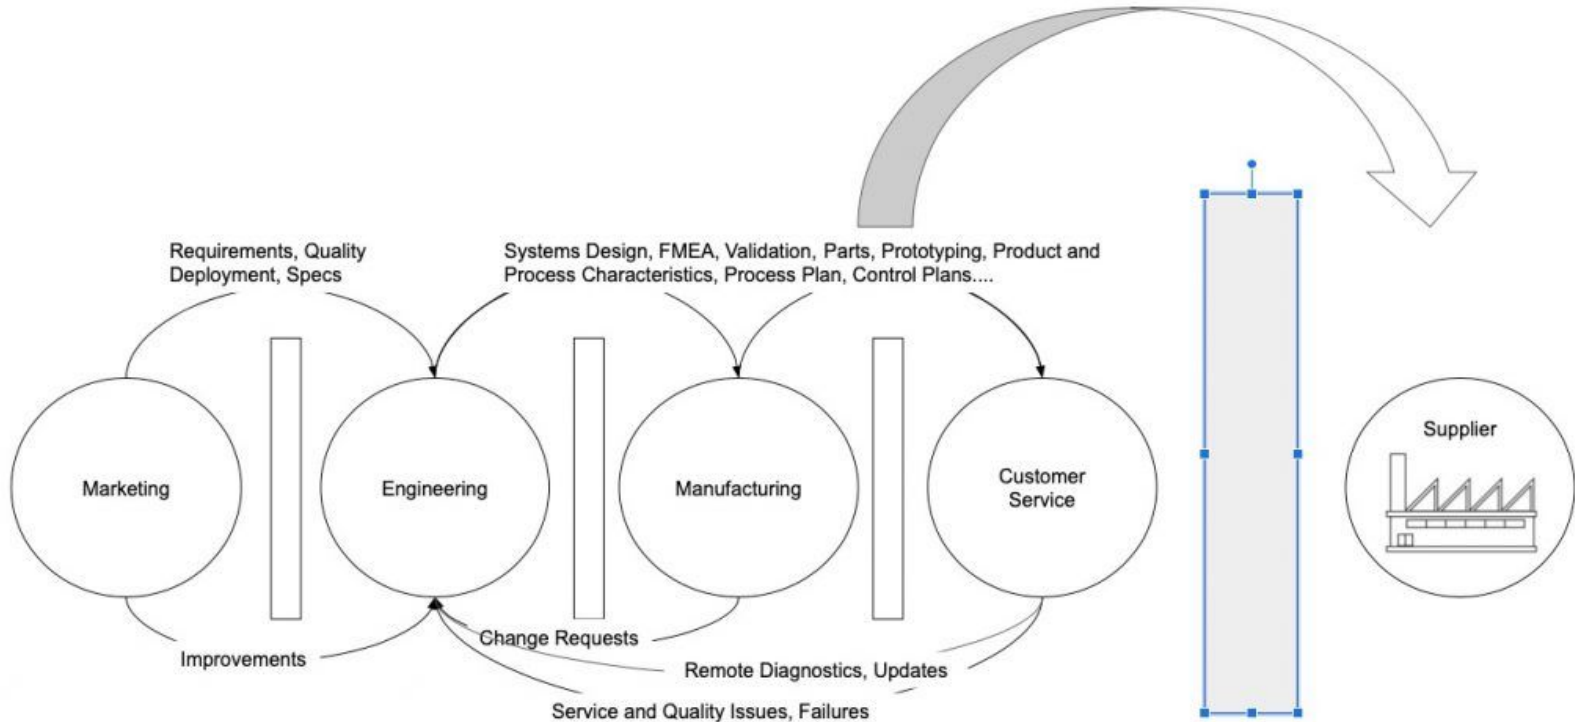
Requirements, Quality Deployment, Specs

Systems Design, FMEA, Validation, Parts, Prototyping, Product and Process Characteristics, Process Plan, Control Plans....

Marketing

Engineering

Manufacturing

Customer Service

Supplier

Improvements

Change Requests

Remote Diagnostics, Updates

Service and Quality Issues, Failures